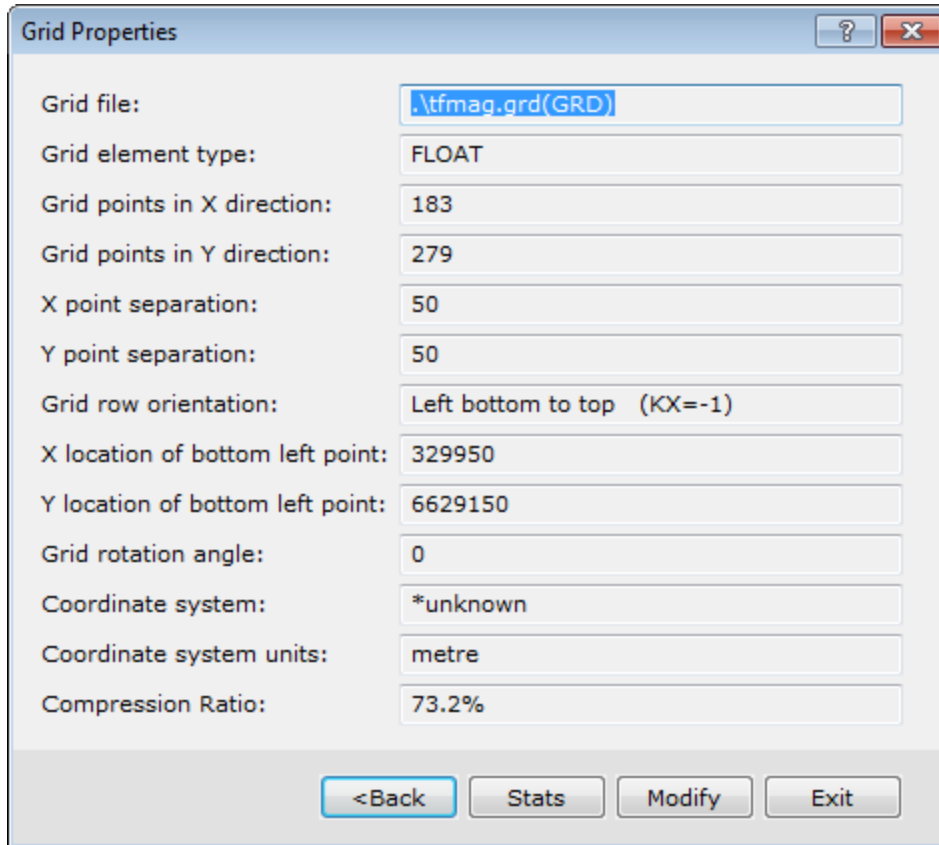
Grid Properties

?

Grid file: .\tfmag.grd(GRD)

Grid element type: FLOAT

Grid points in X direction: 183

Grid points in Y direction: 279

X point separation: 50

Y point separation: 50

Grid row orientation: Left bottom to top (KX=-1)

X location of bottom left point: 329950

Y location of bottom left point: 6629150

Grid rotation angle: 0

Coordinate system: *unknown

Coordinate system units: metre

Compression Ratio: 73.2%

<Back Stats Modify Exit